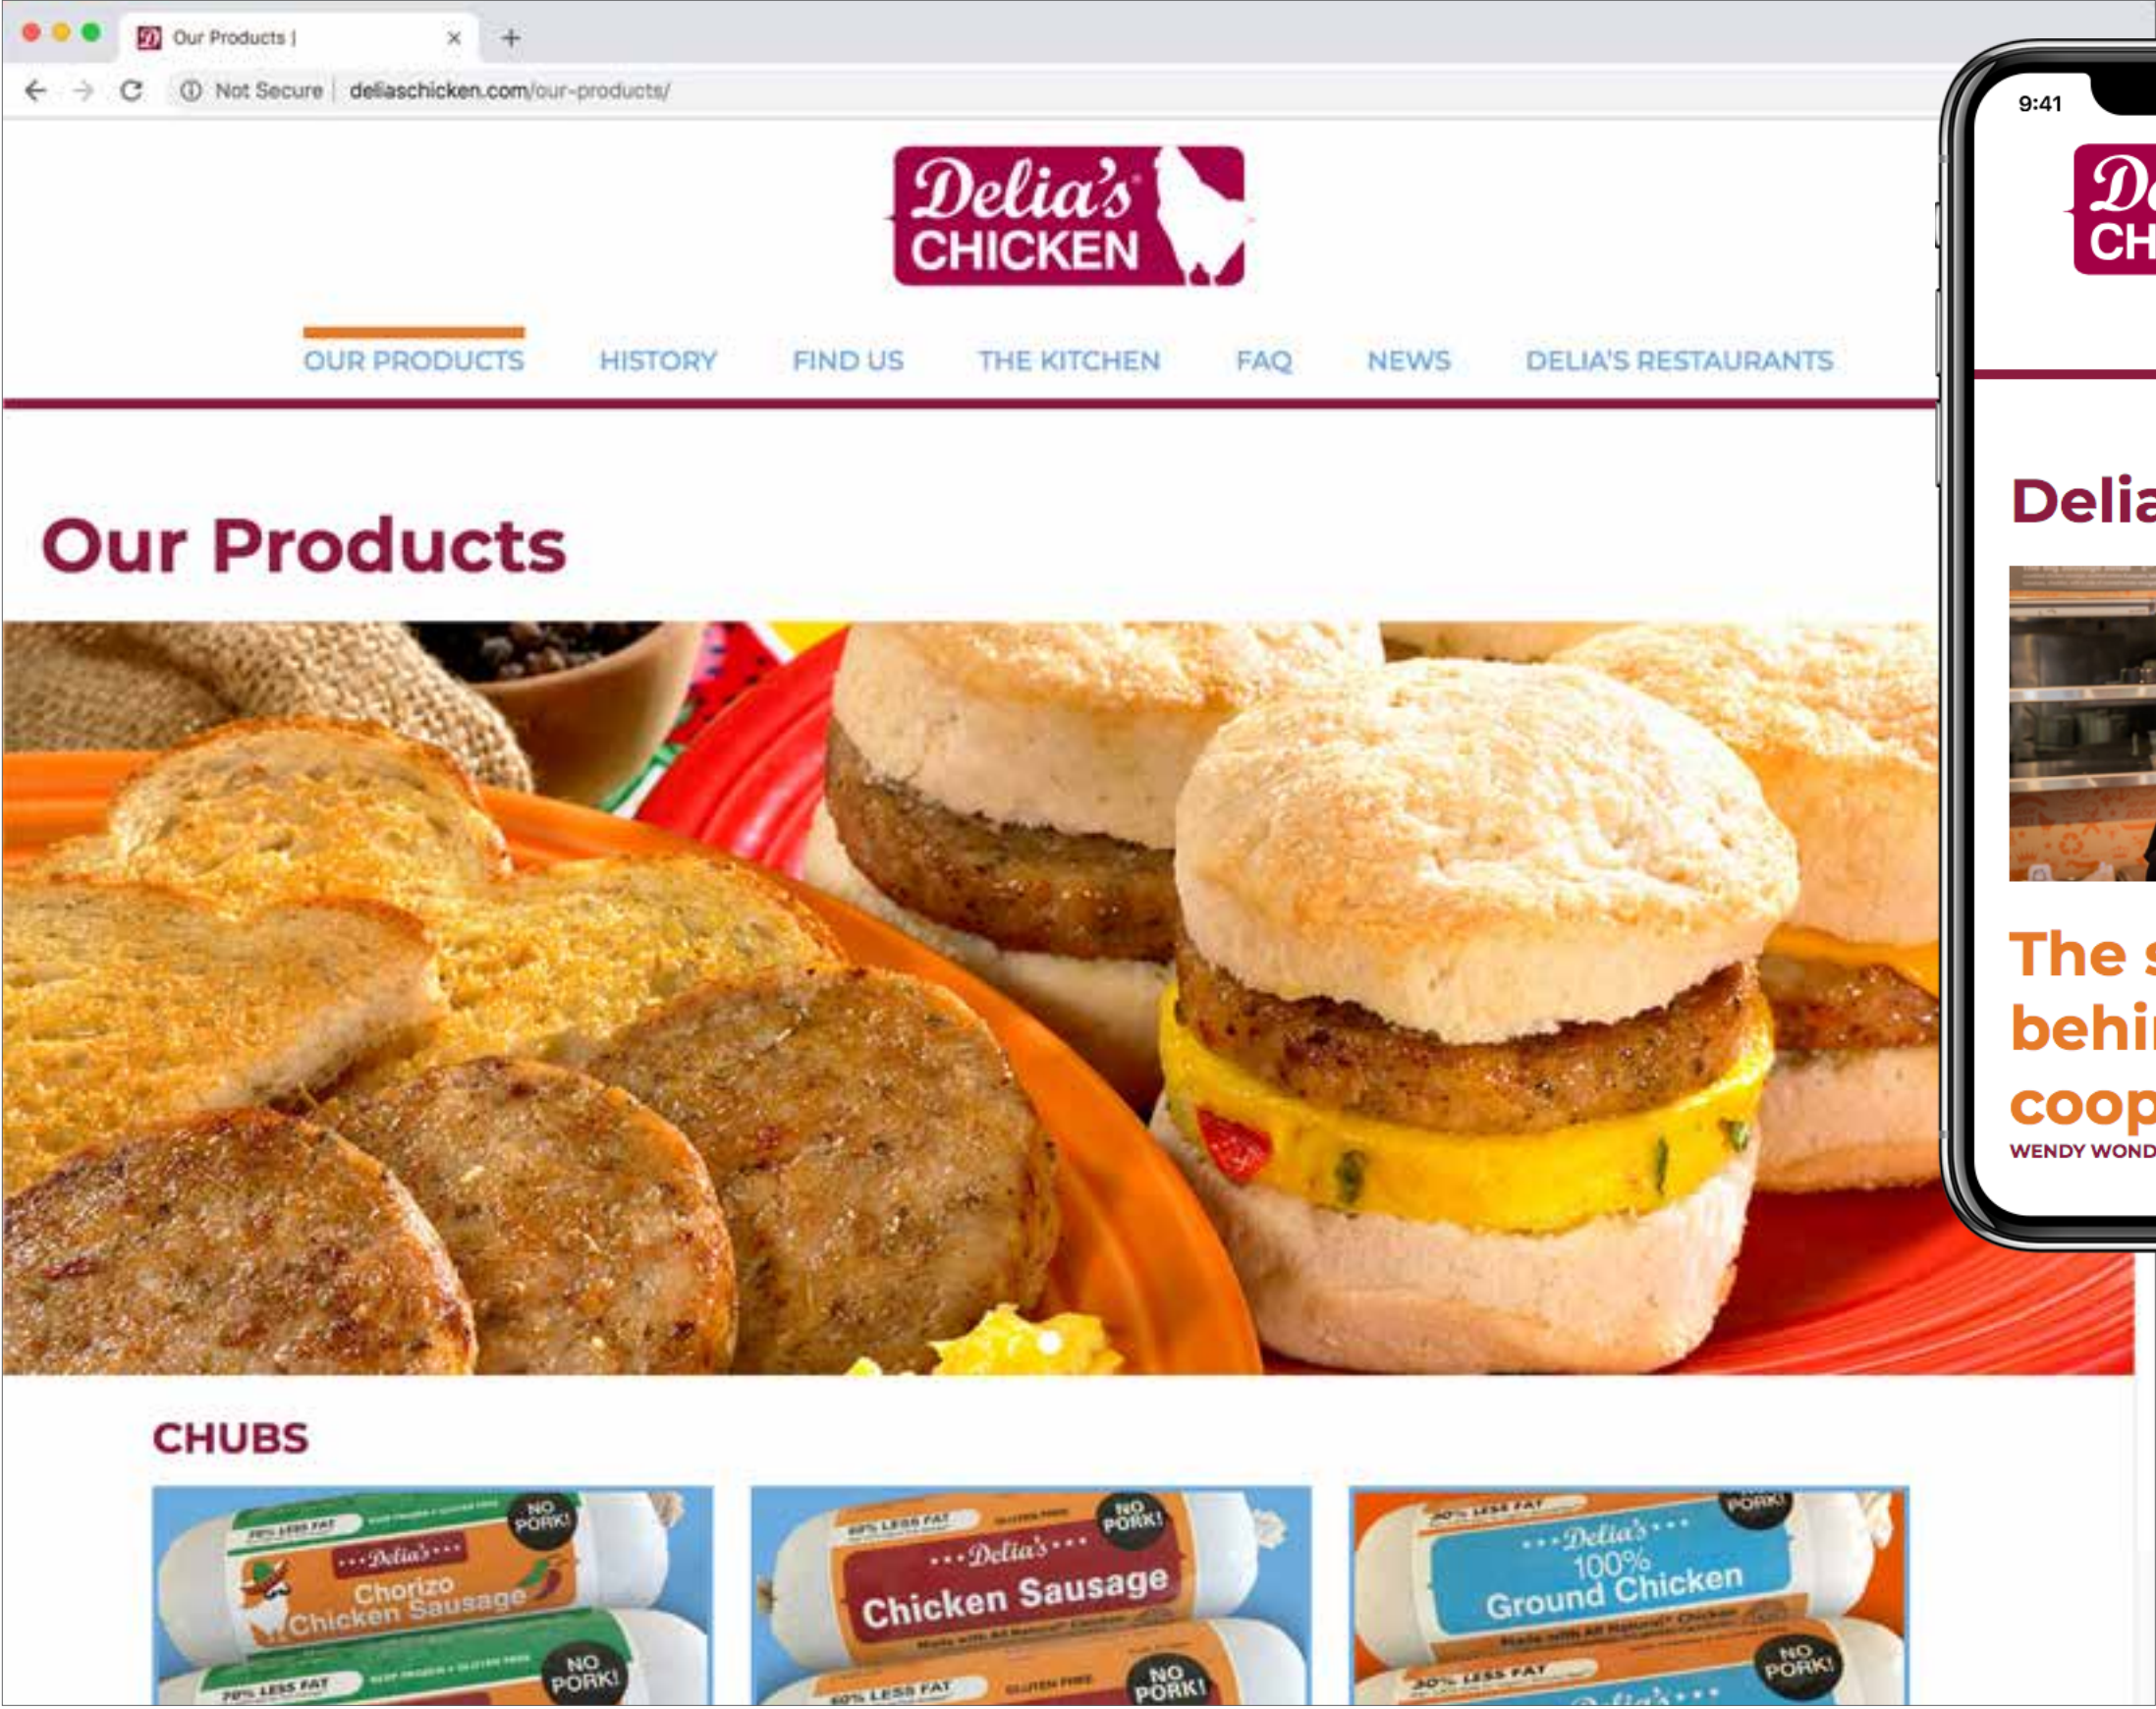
Our Products |

Not Secure | deliaschicken.com/our-products/

Delia's CHICKEN

OUR PRODUCTS HISTORY FIND US THE KITCHEN FAQ NEWS DELIA'S RESTAURANTS

Our Products

CHUBS

70% LESS FAT
NO PORK!
Delia's
Chorizo Chicken Sausage
NO PORK!
70% LESS FAT

60% LESS FAT
GLUTEN FREE
NO PORK!
Delia's
Chicken Sausage
60% LESS FAT
NO PORK!

30% LESS FAT
NO PORK!
Delia's
100% Ground Chicken
30% LESS FAT
NO PORK!

9:41
De
CH
Delia
The s
behi
coop
WENDY WOND